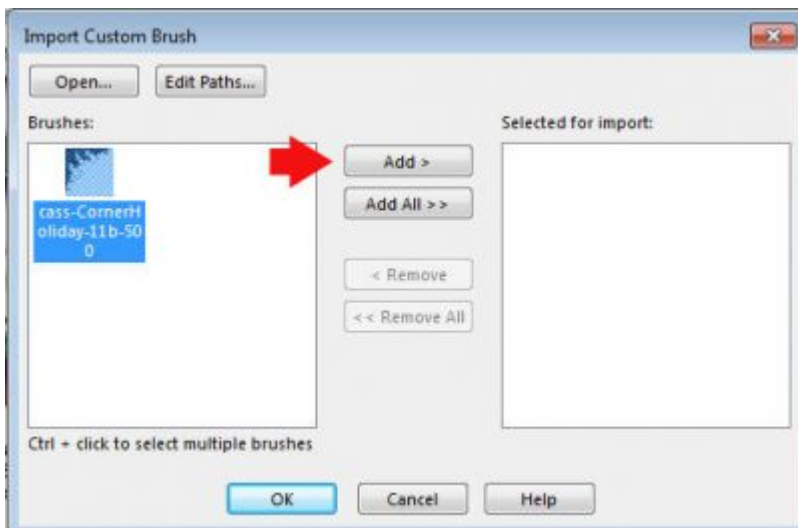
Import Custom Brush

Open...

Edit Paths...

Brushes:

cass-CornerHoliday-11b-500

Add >

Add All >>

< Remove

<< Remove All

Selected for import:

Ctrl + click to select multiple brushes

OK

Cancel

Help